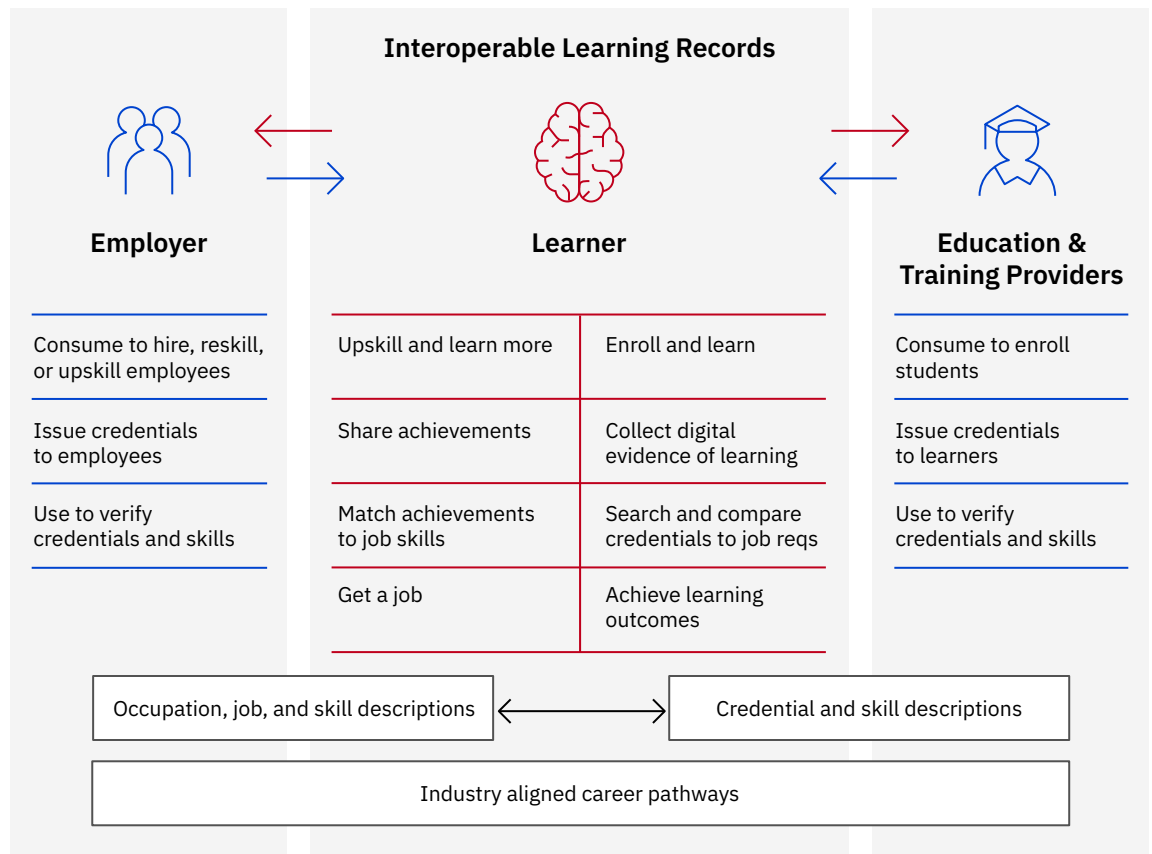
Interoperable Learning Records

Employer

Consume to hire, reskill, or upskill employees

Issue credentials to employees

Use to verify credentials and skills

Learner

| Upskill and learn more | Enroll and learn |
|---|---|
| Share achievements | Collect digital evidence of learning |
| Match achievements to job skills | Search and compare credentials to job reqs |
| Get a job | Achieve learning outcomes |

Education & Training Providers

Consume to enroll students

Issue credentials to learners

Use to verify credentials and skills

Occupation, job, and skill descriptions

Credential and skill descriptions

Industry aligned career pathways